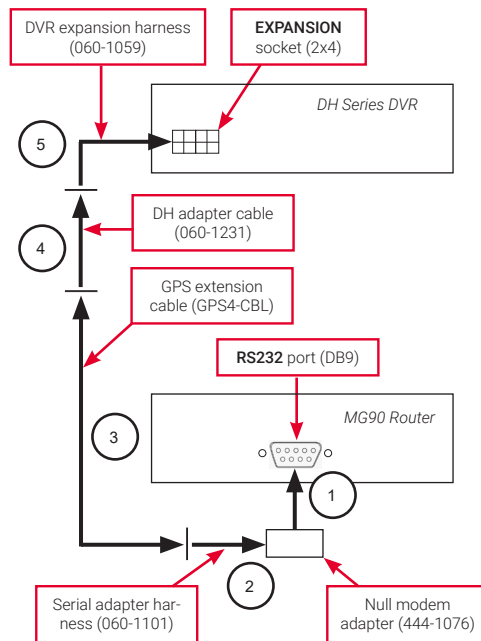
DVR expansion harness (060-1059)

**EXPANSION** socket (2x4)

DH Series DVR

5

DH adapter cable (060-1231)

4

GPS extension cable (GPS4-CBL)

**RS232** port (DB9)

MG90 Router

3

1

2

Serial adapter harness (060-1101)

Null modem adapter (444-1076)